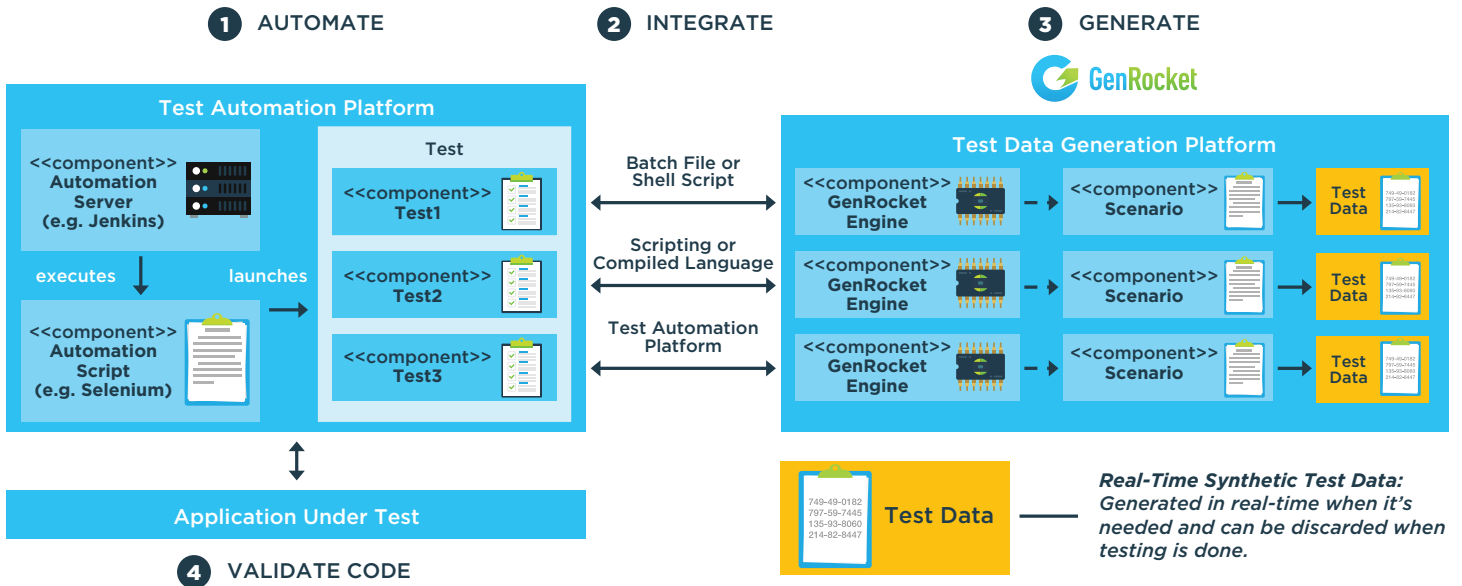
1 AUTOMATE

2 INTEGRATE

3 GENERATE

GenRocket

Test Automation Platform

<<component>> Automation Server (e.g. Jenkins)

executes

launches

<<component>> Automation Script (e.g. Selenium)

Test

<<component>> Test1

<<component>> Test2

<<component>> Test3

Batch File or Shell Script

Scripting or Compiled Language

Test Automation Platform

Test Data Generation Platform

<<component>> GenRocket Engine

<<component>> Scenario

Test Data

749-49-0182
797-59-7445
135-93-8060
214-82-8447

<<component>> GenRocket Engine

<<component>> Scenario

Test Data

<<component>> GenRocket Engine

<<component>> Scenario

Test Data

Application Under Test

4 VALIDATE CODE

749-49-0182
797-59-7445
135-93-8060
214-82-8447

Test Data

Real-Time Synthetic Test Data: Generated in real-time when it's needed and can be discarded when testing is done.